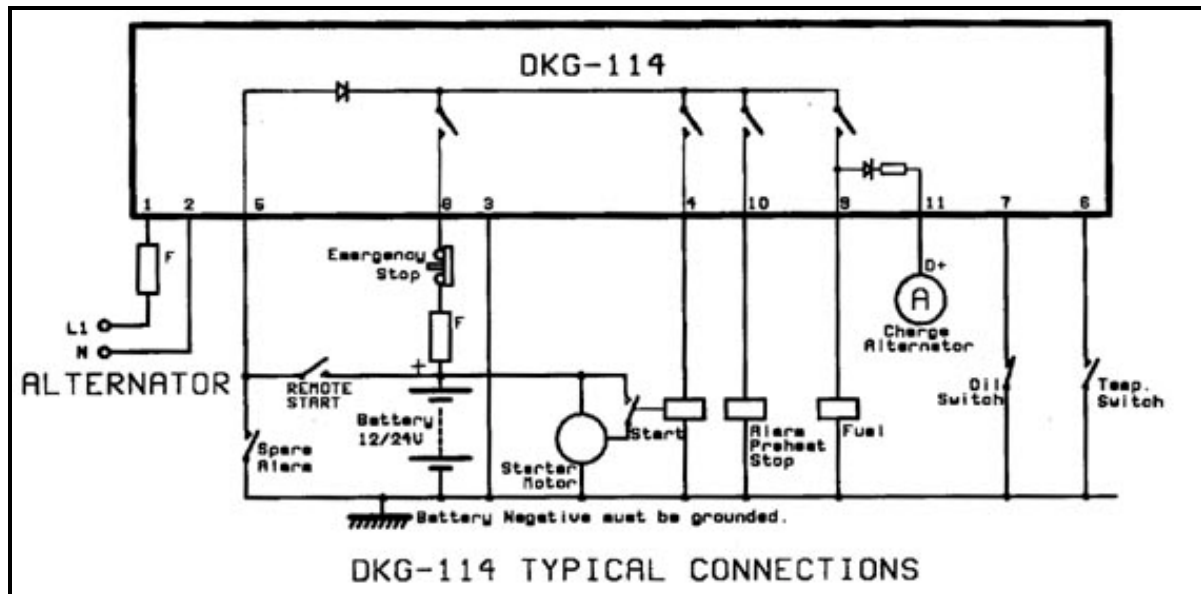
DKG-114

1 2 5 8 3 4 10 9 11 7 6

F

L1

N

ALTERNATOR

Emergency Stop

F

+

REMOTE START

Battery 12/24V

Spare Alarm

Starter Motor

Start

Alarm Preheat Stop

Fuel

D+

A

Charge Alternator

Oil Switch

Temp. Switch

Battery Negative must be grounded.

DKG-114 TYPICAL CONNECTIONS